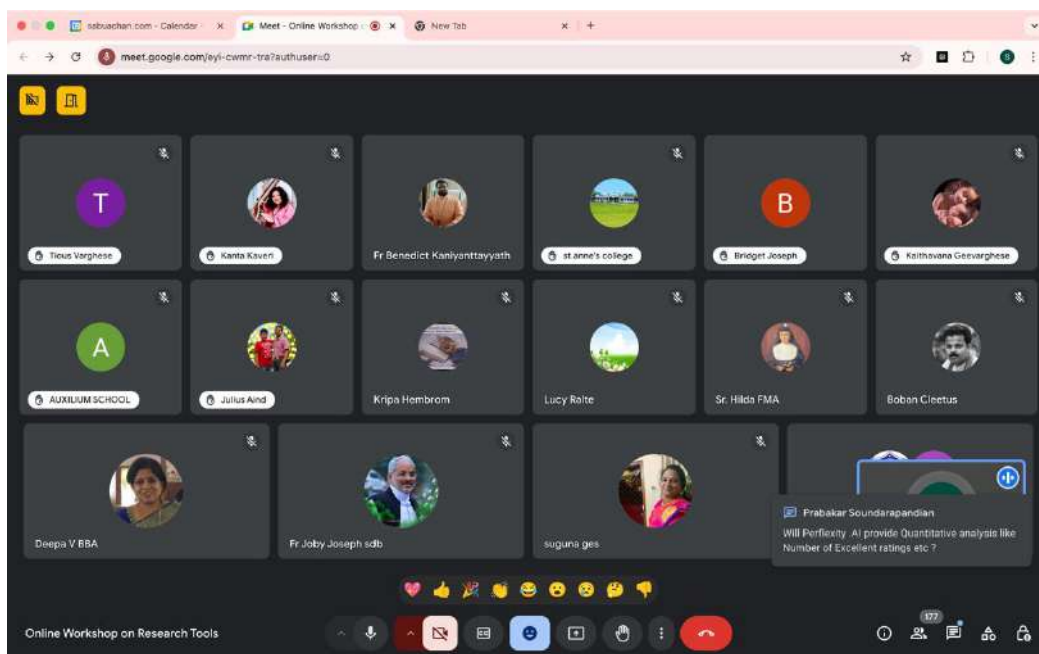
sabuachan.com - Calendar × Meet - Online Workshop × New Tab ×

meet.google.com/eyi-cwmr-tra?authuser=0

T
Tious Varghese
Kanta Kaveri
Fr Benedict Kaniyanttayyath
st anne's college
B
Bridget Joseph
Kaithavana Geevarghese
A
AUXILIUM SCHOOL
Julius Aind
Kripa Hembrom
Lucy Ralte
Sr. Hilda FMA
Boban Cleetus
Deepa V BBA
Fr Joby Joseph sdb
suguna ges

Prabakar Soundarapandian
Will Perflexity .AI provide Quantitative analysis like Number of Excellent ratings etc ?

Online Workshop on Research Tools

177